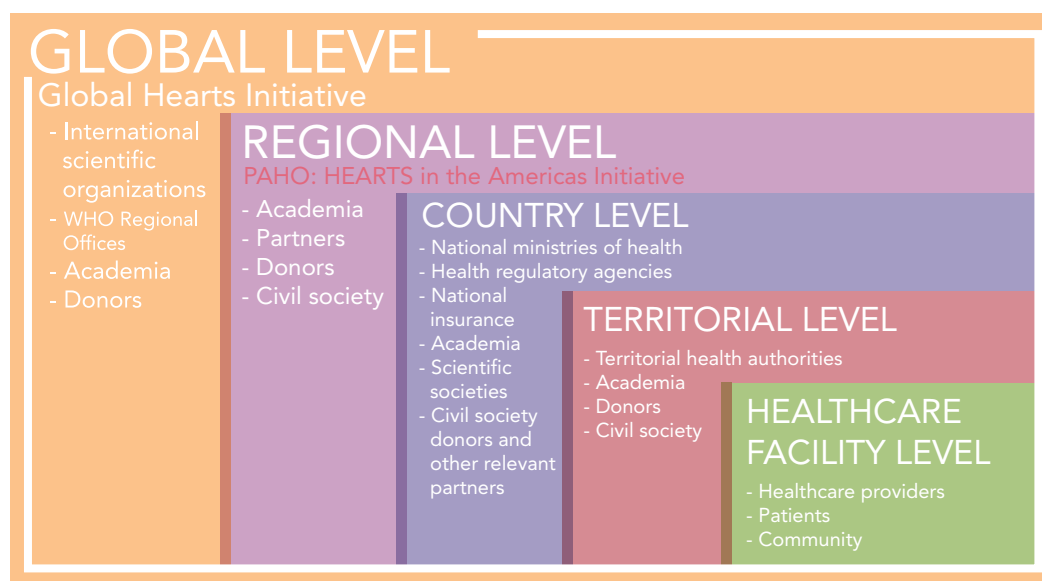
GLOBAL LEVEL
Global Hearts Initiative

- International scientific organizations
- WHO Regional Offices
- Academia
- Donors

REGIONAL LEVEL
PAHO: HEARTS in the Americas Initiative

- Academia
- Partners
- Donors
- Civil society

COUNTRY LEVEL
- National ministries of health
- Health regulatory agencies
- National insurance
- Academia
- Scientific societies
- Civil society donors and other relevant partners

TERRITORIAL LEVEL
- Territorial health authorities
- Academia
- Donors
- Civil society

HEALTHCARE FACILITY LEVEL
- Healthcare providers
- Patients
- Community